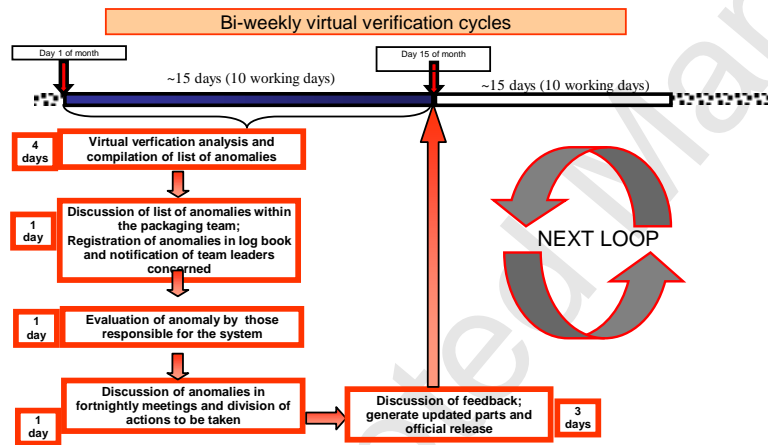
Bi-weekly virtual verification cycles

Day 1 of month

Day 15 of month

~15 days (10 working days)

~15 days (10 working days)

4 days

Virtual verfication analysis and compilation of list of anomalies

1 day

Discussion of list of anomalies within the packaging team; Registration of anomalies in log book and notification of team leaders concerned

1 day

Evaluation of anomaly by those responsible for the system

1 day

Discussion of anomalies in fortnightly meetings and division of actions to be taken

Discussion of feedback; generate updated parts and official release

3 days

NEXT LOOP